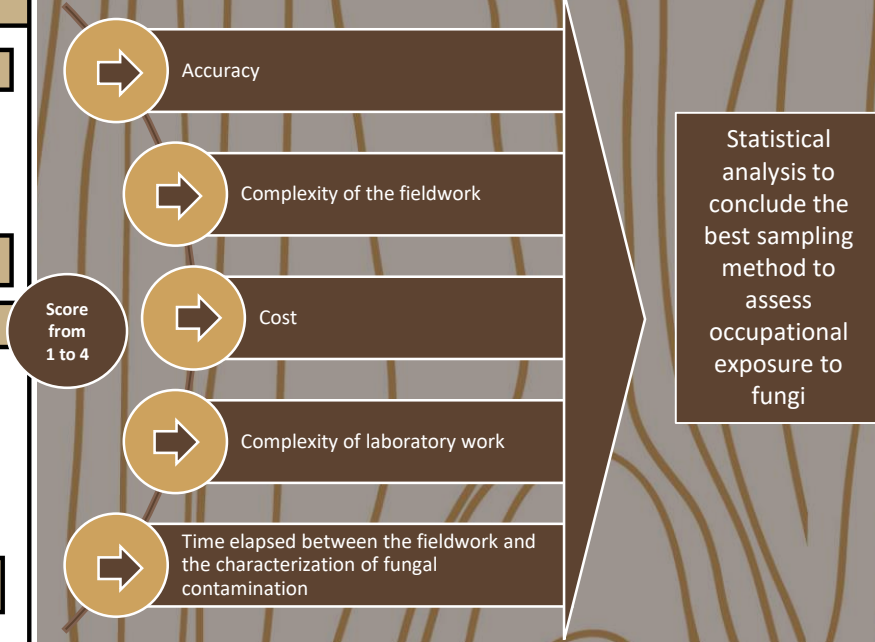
Score from 1 to 4

Accuracy

Complexity of the fieldwork

Cost

Complexity of laboratory work

Time elapsed between the fieldwork and the characterization of fungal contamination

Statistical analysis to conclude the best sampling method to assess occupational exposure to fungi